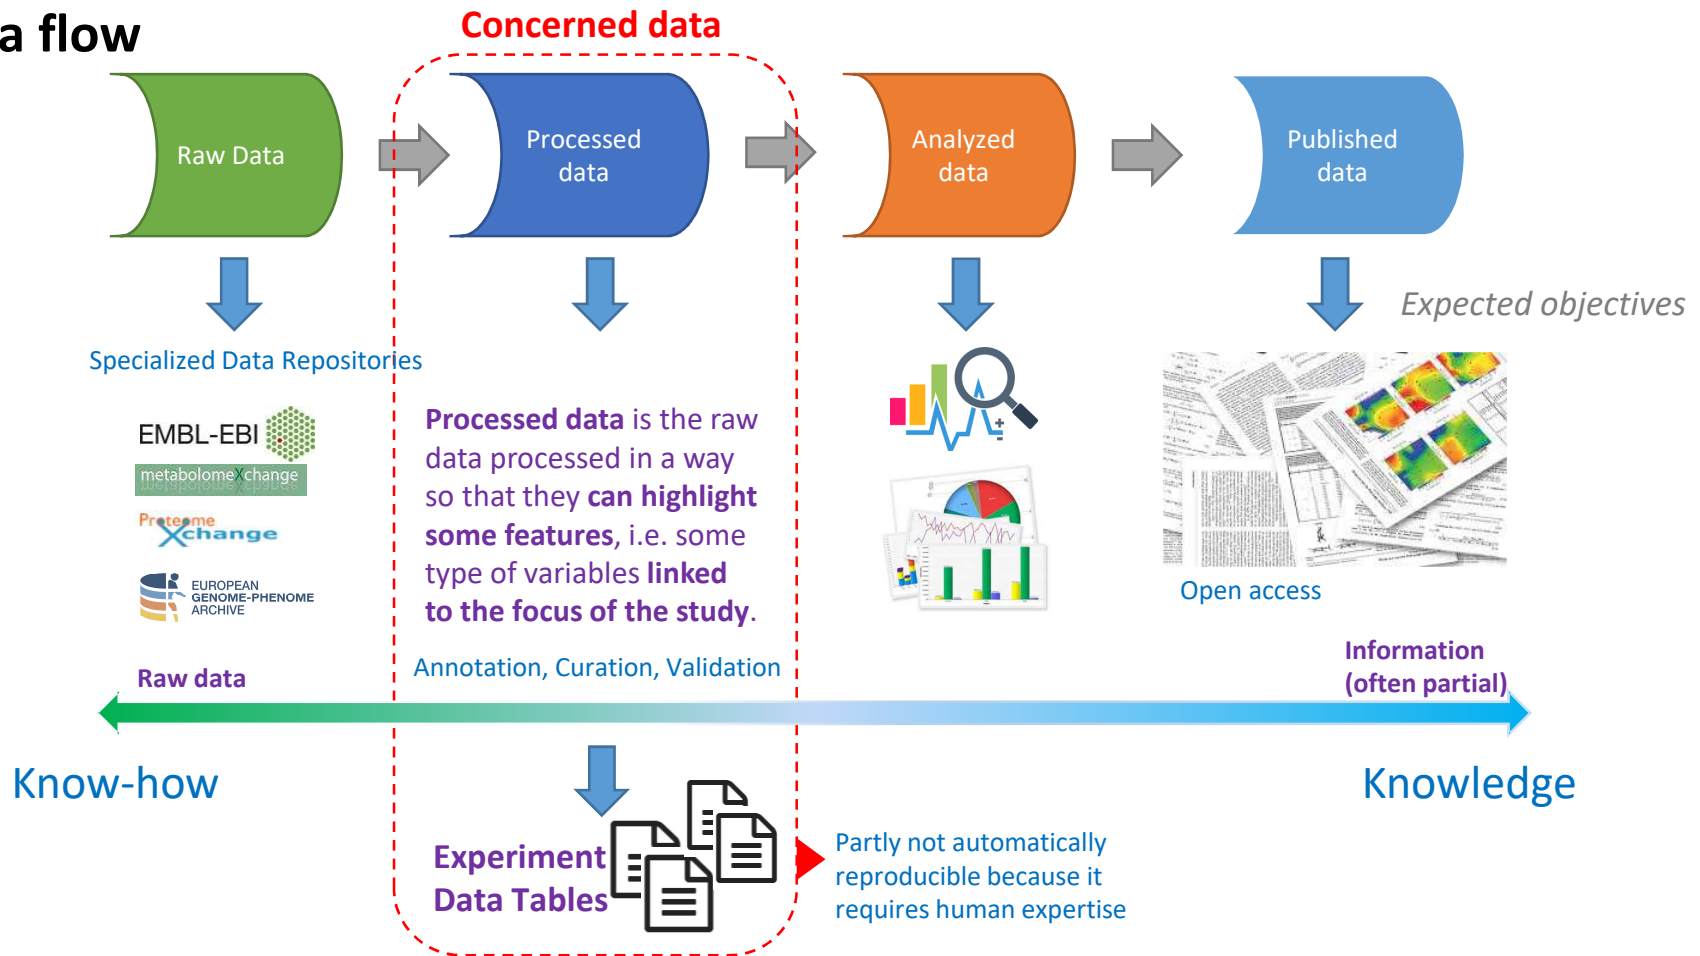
a flow

Concerned data

Raw Data

Processed data

Analyzed data

Published data

Specialized Data Repositories

Expected objectives

EMBL-EBI

metabolomeXchange

ProteomeXchange

EUROPEAN GENOME-PHENOME ARCHIVE

**Processed data** is the raw data processed in a way so that they **can highlight some features**, i.e. some type of variables **linked to the focus of the study**.

Open access

Annotation, Curation, Validation

Raw data

Information (often partial)

Know-how

Knowledge

Experiment Data Tables

Partly not automatically reproducible because it requires human expertise